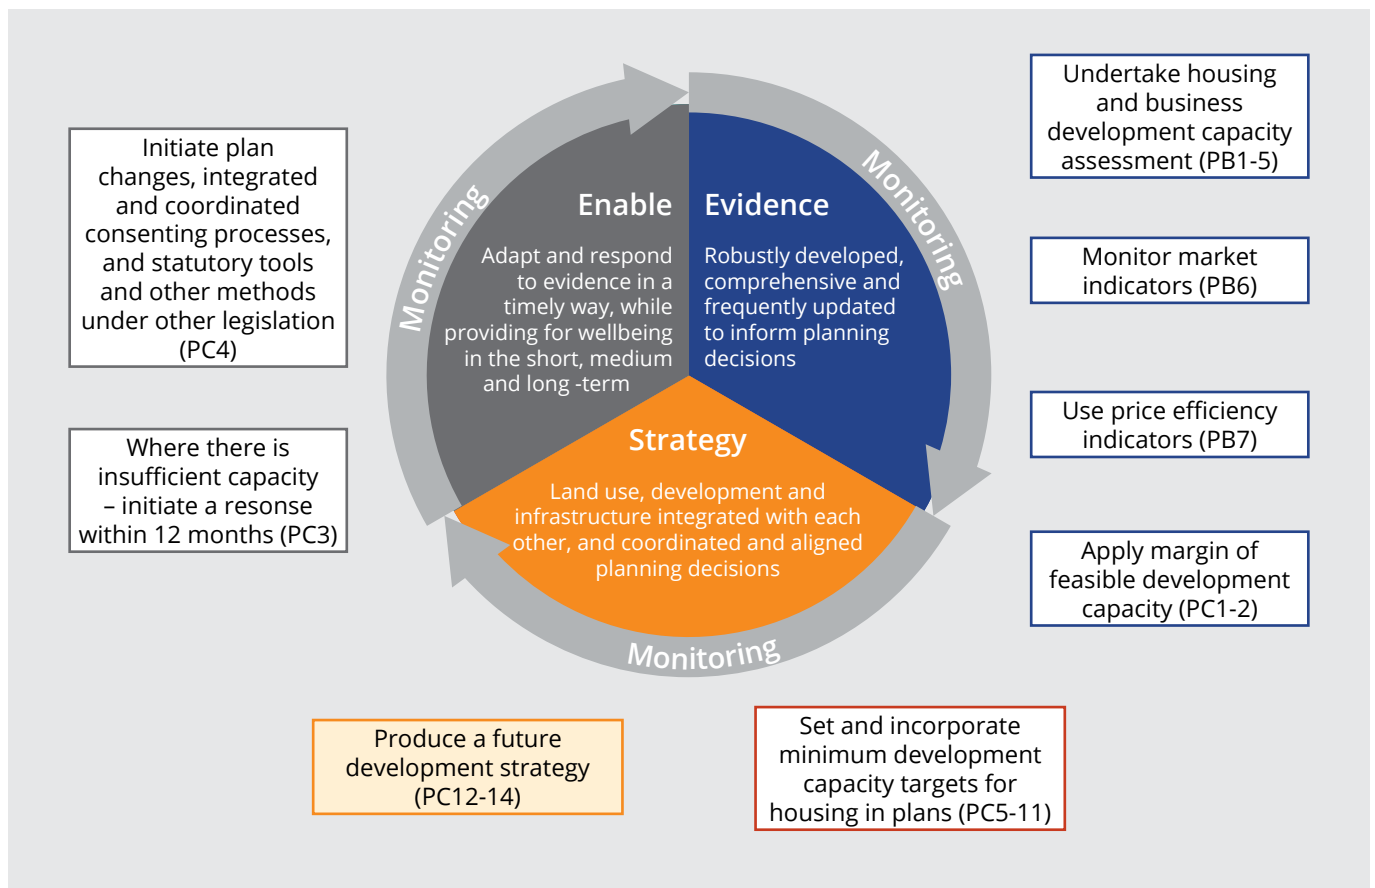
Initiate plan changes, integrated and coordinated consenting processes, and statutory tools and other methods under other legislation (PC4)

Where there is insufficient capacity – initiate a resonse within 12 months (PC3)

Monitoring

Enable

Adapt and respond to evidence in a timely way, while providing for wellbeing in the short, medium and long -term

Evidence

Robustly developed, comprehensive and frequently updated to inform planning decisions

Monitoring

Strategy

Land use, development and infrastructure integrated with each other, and coordinated and aligned planning decisions

Monitoring

Undertake housing and business development capacity assessment (PB1-5)

Monitor market indicators (PB6)

Use price efficiency indicators (PB7)

Apply margin of feasible development capacity (PC1-2)

Produce a future development strategy (PC12-14)

Set and incorporate minimum development capacity targets for housing in plans (PC5-11)